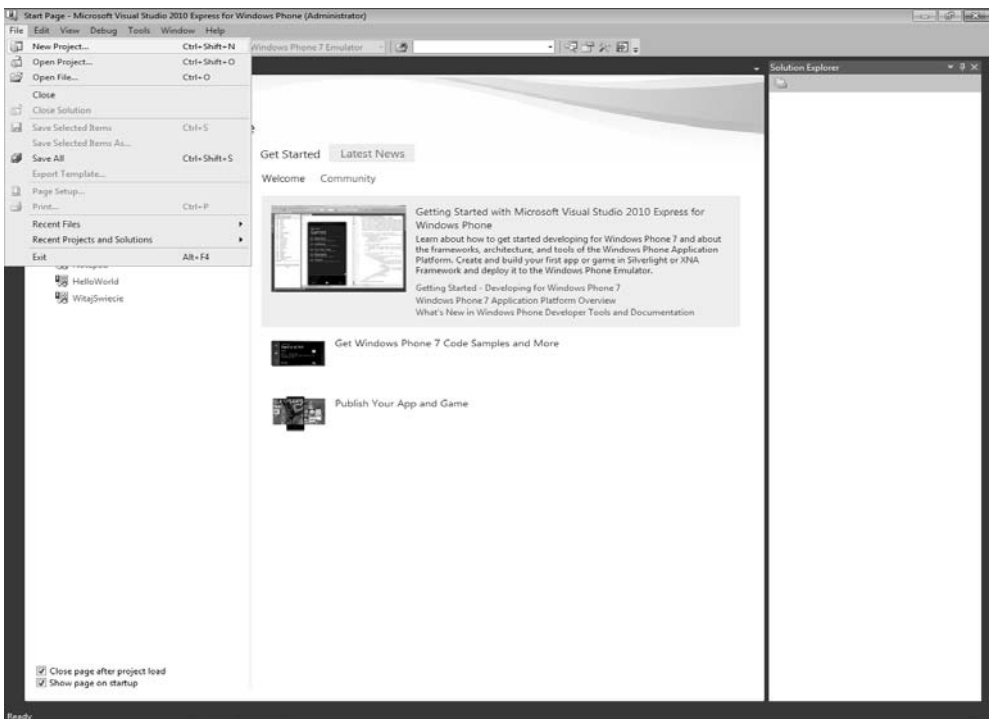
Start Page - Microsoft Visual Studio 2010 Express for Windows Phone (Administrator)

File Edit View Debug Tools Window Help

New Project... Ctrl+Shift+N
Open Project... Ctrl+Shift+O
Open File... Ctrl+O
Close
Close Solution
Save Selected Items Ctrl+S
Save Selected Items As...
Save All Ctrl+Shift+S
Export Template...
Page Setup...
Print... Ctrl+P
Recent Files
Recent Projects and Solutions
Exit Alt+F4

Windows Phone 7 Emulator

Solution Explorer

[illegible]
HelloWorld
WitajSwiecie

Get Started Latest News

Welcome Community

Getting Started with Microsoft Visual Studio 2010 Express for Windows Phone

Learn about how to get started developing for Windows Phone 7 and about the frameworks, architecture, and tools of the Windows Phone Application Platform. Create and build your first app or game in Silverlight or XNA Framework and deploy it to the Windows Phone Emulator.

Getting Started - Developing for Windows Phone 7
Windows Phone 7 Application Platform Overview
What's New in Windows Phone Developer Tools and Documentation

Get Windows Phone 7 Code Samples and More

Publish Your App and Game

Close page after project load
Show page on startup

Ready